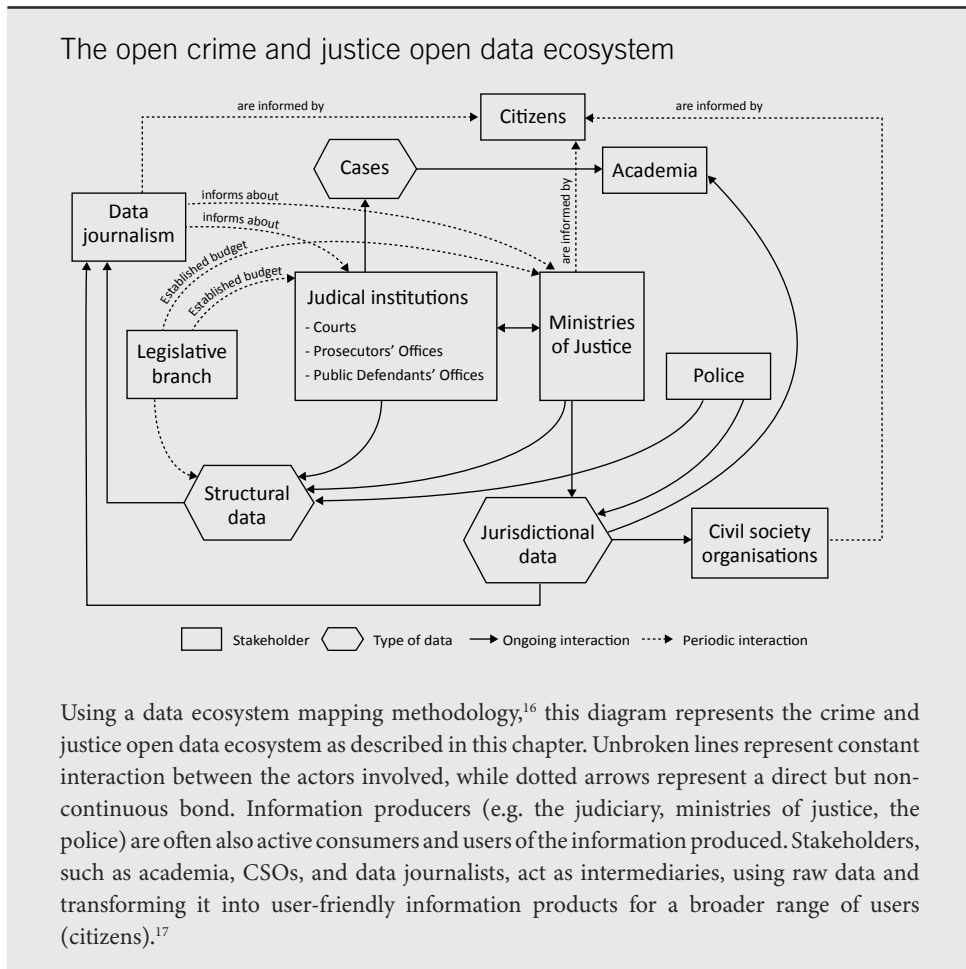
The open crime and justice open data ecosystem

are informed by

Citizens

are informed by

Cases

Academia

Data journalism

informs about

informs about

are informed by

Established budget

Established budget

Judical institutions

- Courts
- Prosecutors' Offices
- Public Defendants' Offices

Ministries of Justice

Legislative branch

Police

Structural data

Jurisdictional data

Civil society organisations

Stakeholder

Type of data

Ongoing interaction

Periodic interaction

Using a data ecosystem mapping methodology,$^{16}$ this diagram represents the crime and justice open data ecosystem as described in this chapter. Unbroken lines represent constant interaction between the actors involved, while dotted arrows represent a direct but non-continuous bond. Information producers (e.g. the judiciary, ministries of justice, the police) are often also active consumers and users of the information produced. Stakeholders, such as academia, CSOs, and data journalists, act as intermediaries, using raw data and transforming it into user-friendly information products for a broader range of users (citizens).$^{17}$